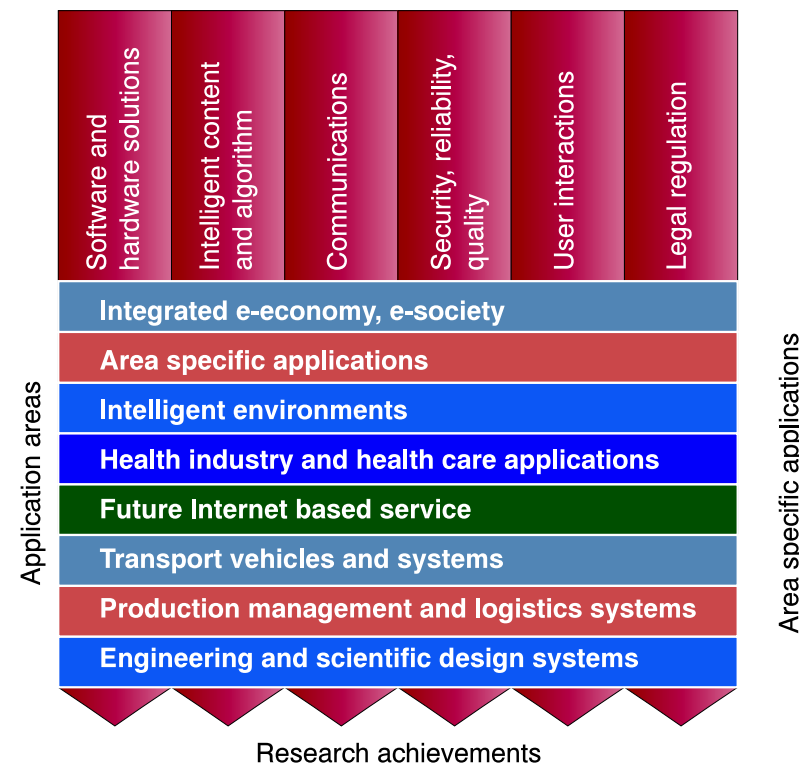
Software and hardware solutions

Intelligent content and algorithm

Communications

Security, reliability, quality

User interactions

Legal regulation

Application areas

Integrated e-economy, e-society

Area specific applications

Intelligent environments

Health industry and health care applications

Future Internet based service

Transport vehicles and systems

Production management and logistics systems

Engineering and scientific design systems

Area specific applications

Research achievements